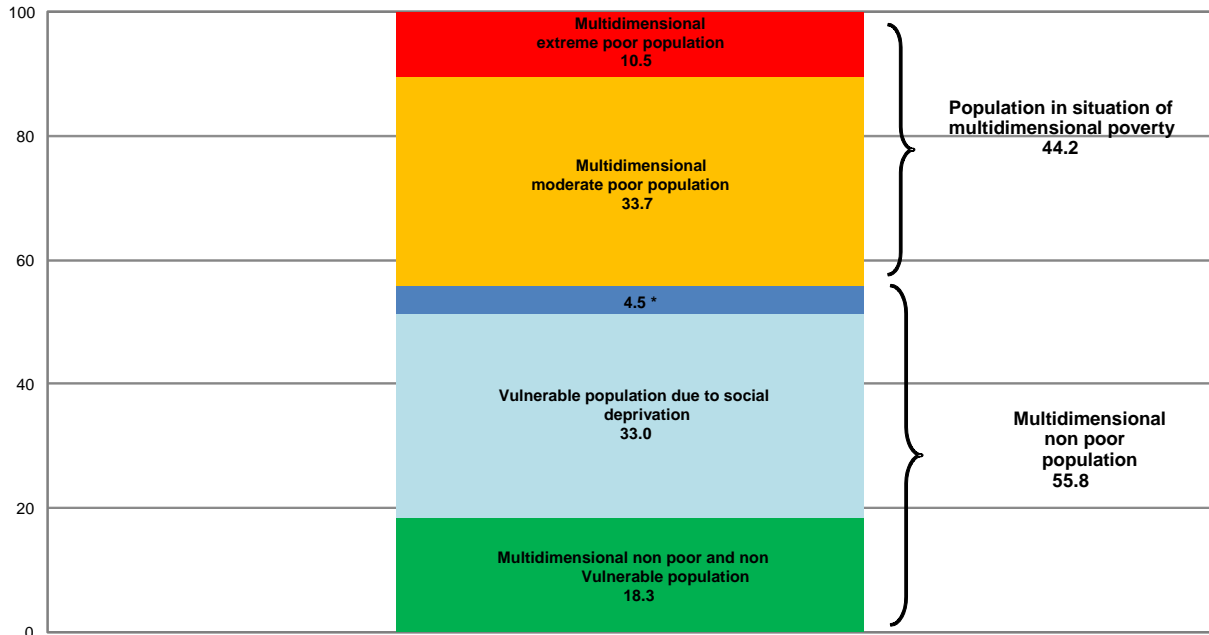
100

80

60

40

20

0

Multidimensional extreme poor population 10.5

Multidimensional moderate poor population 33.7

4.5 *

Vulnerable population due to social deprivation 33.0

Multidimensional non poor and non Vulnerable population 18.3

Population in situation of multidimensional poverty 44.2

Multidimensional non poor population 55.8